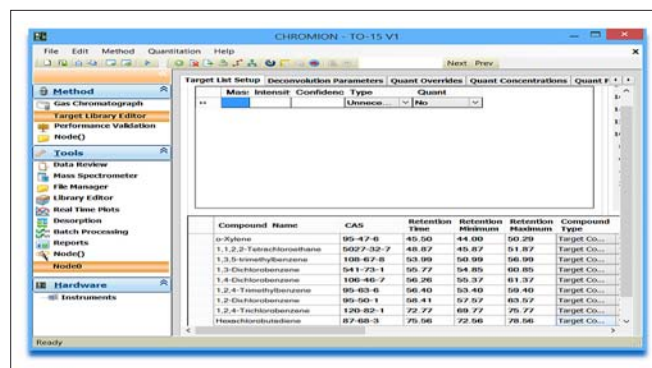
CHROMION - TO-15 V1

File Edit Method Quantitation Help

Next Prev

Method
Gas Chromatograph
Target Library Editor
Performance Validation
Node()

Tools
Data Review
Mass Spectrometer
File Manager
Library Editor
Real Time Plots
Desorption
Batch Processing
Reports
Node()
Node0

Hardware
Instruments

Target List Setup | Deconvolution Parameters | Quant Overrides | Quant Concentrations | Quant F

| Mass | Intensit | Confidenc | Type | Quant |
|---|---|---|---|---|
| | | | Unnece... | No |

| Compound Name | CAS | Retention Time | Retention Minimum | Retention Maximum | Compound Type |
|---|---|---|---|---|---|
| o-Xylene | 95-47-6 | 45.50 | 44.00 | 50.29 | Target Co... |
| 1,1,2,2-Tetrachloroethane | 5027-32-7 | 48.87 | 45.87 | 51.87 | Target Co... |
| 1,3,5-trimethylbenzene | 108-67-8 | 53.99 | 50.99 | 56.99 | Target Co... |
| 1,3-Dichlorobenzene | 541-73-1 | 55.77 | 54.85 | 60.85 | Target Co... |
| 1,4-Dichlorobenzene | 106-46-7 | 56.26 | 55.37 | 61.37 | Target Co... |
| 1,2,4-Trimethylbenzene | 95-63-6 | 56.40 | 53.40 | 59.40 | Target Co... |
| 1,2-Dichlorobenzene | 95-50-1 | 58.41 | 57.57 | 63.57 | Target Co... |
| 1,2,4-Trichlorobenzene | 120-82-1 | 72.77 | 69.77 | 75.77 | Target Co... |
| Hexachlorobutadiene | 87-68-3 | 75.56 | 72.56 | 78.56 | Target Co... |

Ready